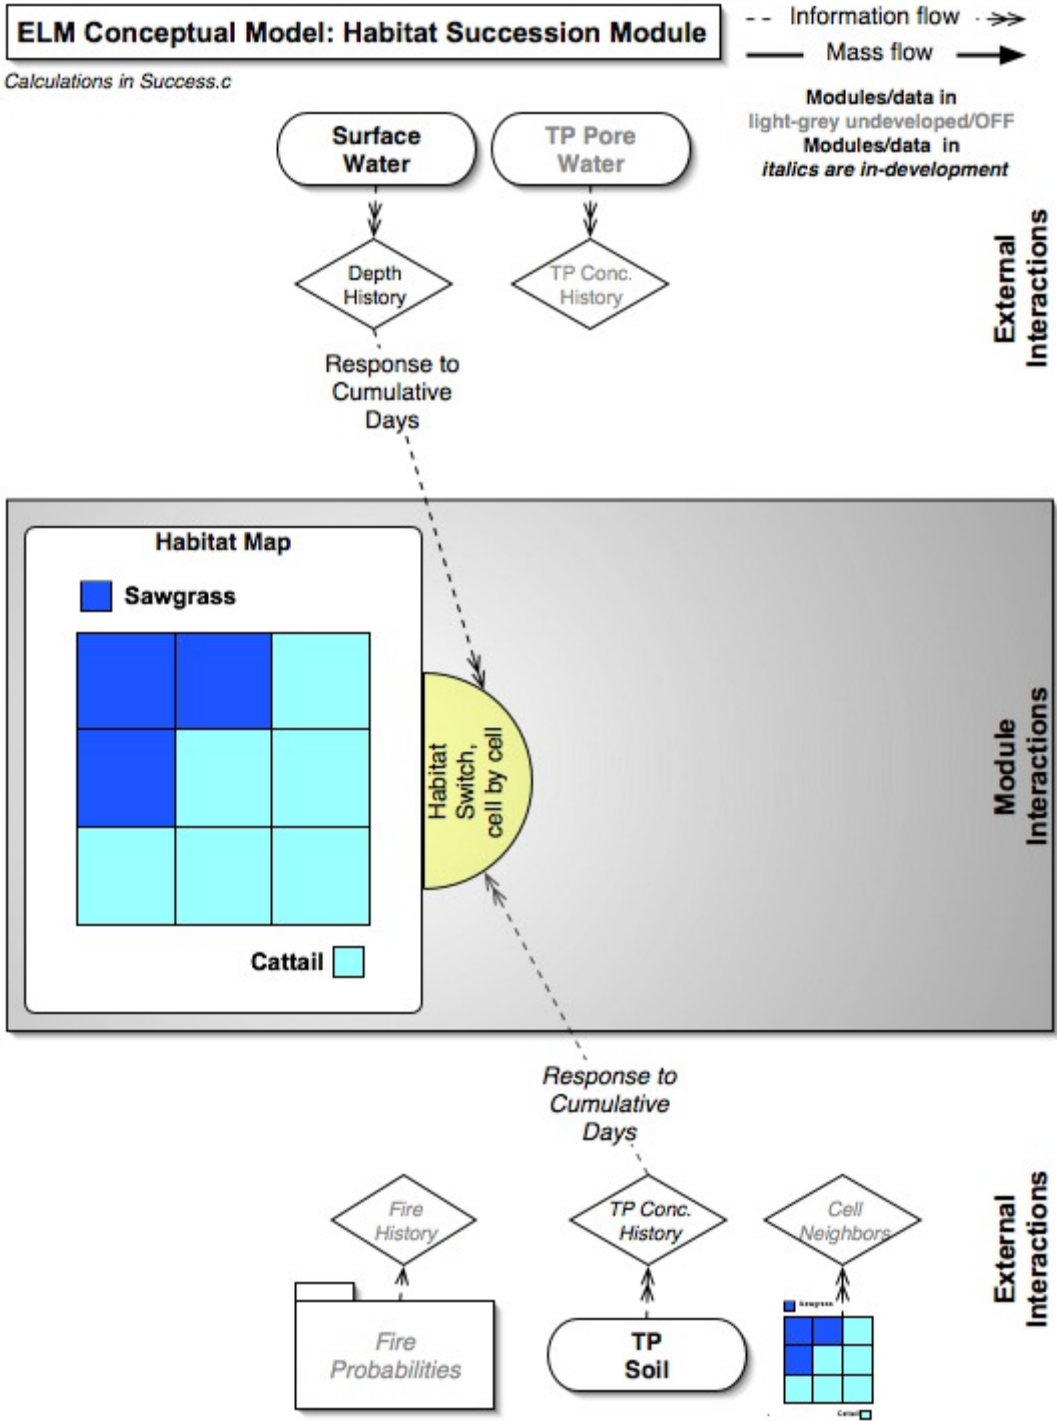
ELM Conceptual Model: Habitat Succession Module

Calculations in Success.c

Information flow

Mass flow

Modules/data in light-grey undeveloped/OFF Modules/data in italics are in-development

Surface Water

TP Pore Water

Depth History

TP Conc. History

External Interactions

Response to Cumulative Days

Habitat Map

Sawgrass

Habitat Switch, cell by cell

Module Interactions

Cattail

Response to Cumulative Days

Fire History

TP Conc. History

Cell Neighbors

External Interactions

Fire Probabilities

TP Soil

Sawgrass

Cattail